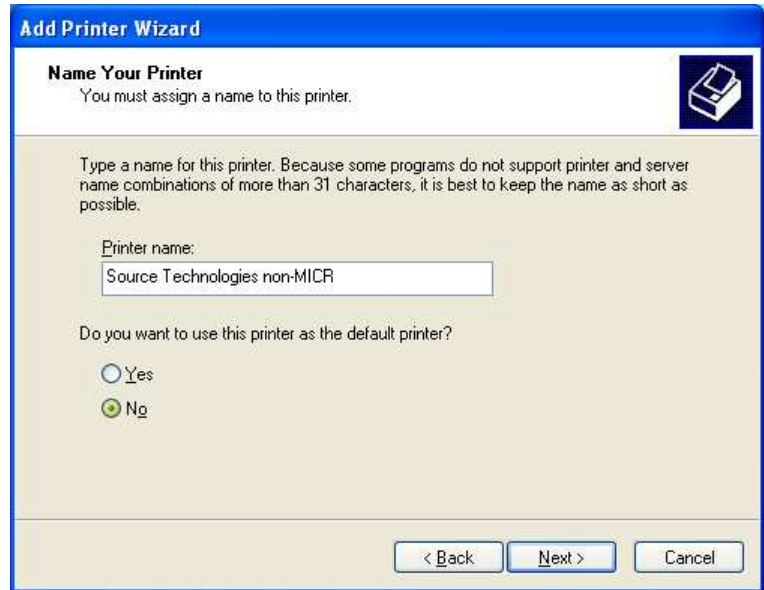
Add Printer Wizard

Name Your Printer
You must assign a name to this printer.

Type a name for this printer. Because some programs do not support printer and server name combinations of more than 31 characters, it is best to keep the name as short as possible.

Printer name:
Source Technologies non-MICR

Do you want to use this printer as the default printer?

Yes
No

< Back
Next >
Cancel